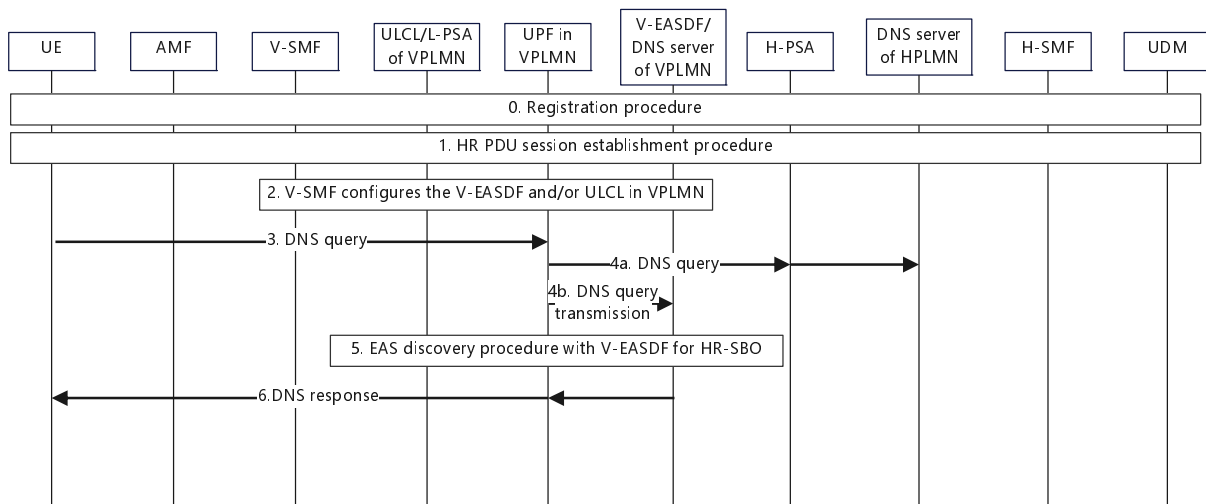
UE

AMF

V-SMF

ULCL/L-PSA of VPLMN

UPF in VPLMN

V-EASDF/ DNS server of VPLMN

H-PSA

DNS server of HPLMN

H-SMF

UDM

0. Registration procedure

1. HR PDU session establishment procedure

2. V-SMF configures the V-EASDF and/or ULCL in VPLMN

3. DNS query

4a. DNS query

4b. DNS query transmission

5. EAS discovery procedure with V-EASDF for HR-SBO

6.DNS response